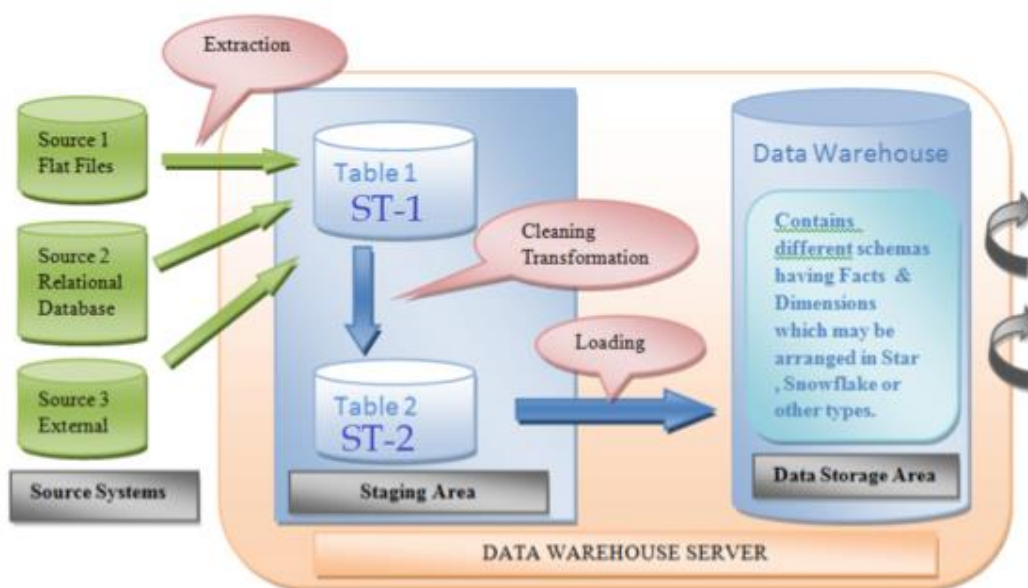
Extraction

Source 1 Flat Files

Source 2 Relational Database

Source 3 External

Source Systems

Table 1
ST-1

Cleaning Transformation

Table 2
ST-2

Staging Area

Loading

Data Warehouse

Contains different schemas having Facts & Dimensions which may be arranged in Star , Snowflake or other types.

Data Storage Area

DATA WAREHOUSE SERVER